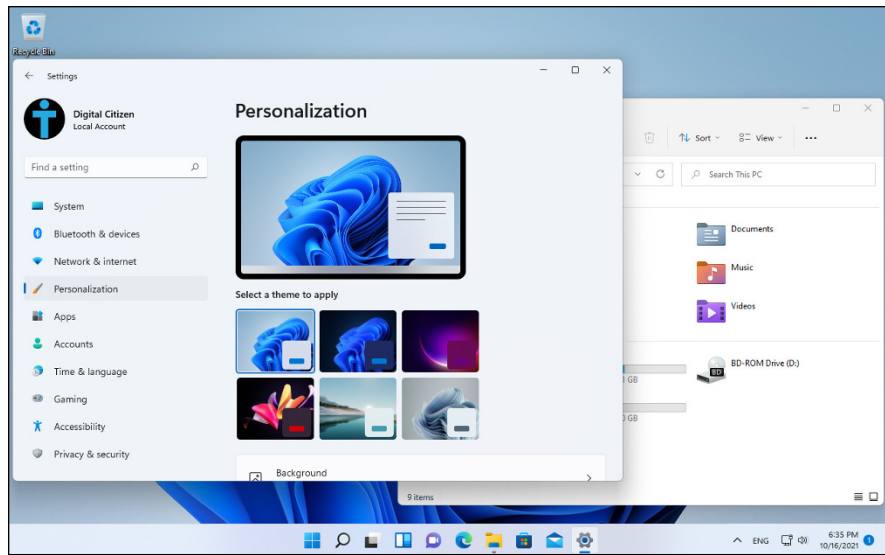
Recycle Bin

Settings

Digital Citizen
Local Account

Find a setting

System
Bluetooth & devices
Network & internet
Personalization
Apps
Accounts
Time & language
Gaming
Accessibility
Privacy & security

Personalization

Select a theme to apply

Background

Sort
View
...
Search This PC
Documents
Music
Videos
BD-ROM Drive (D:)
BD
GB
GB
9 items

ENG
6:35 PM
10/16/2021
1